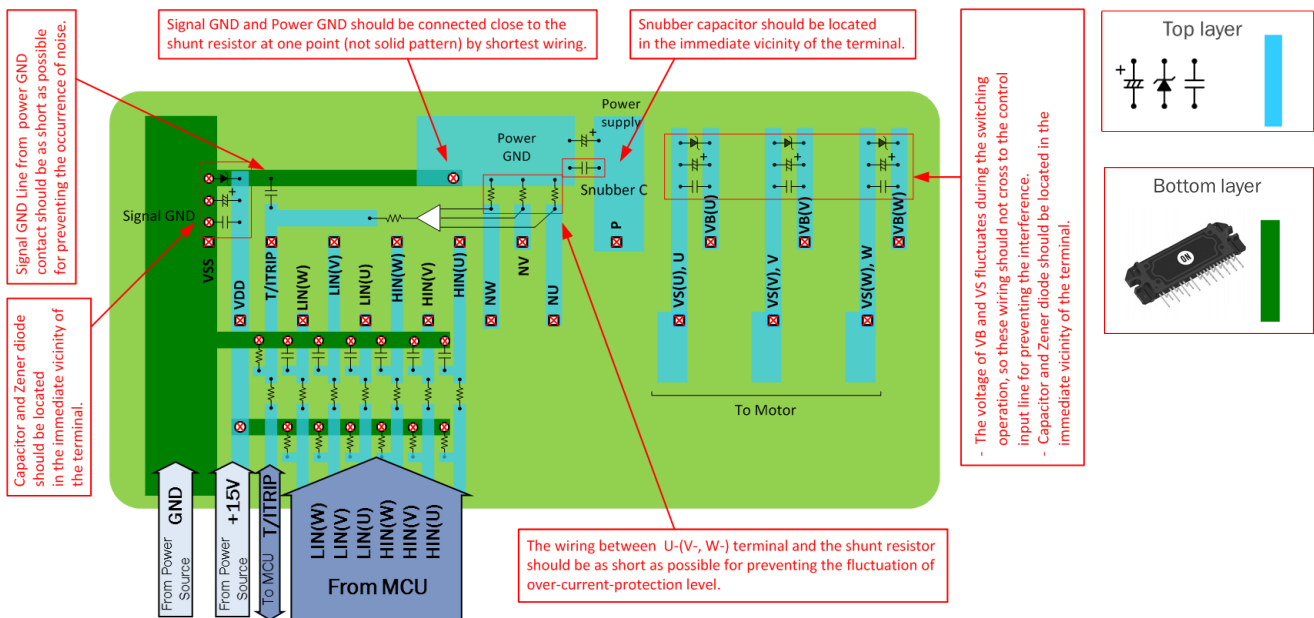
Signal GND Line from power GND contact should be as short as possible for preventing the occurrence of noise.

Signal GND and Power GND should be connected close to the shunt resistor at one point (not solid pattern) by shortest wiring.

Snubber capacitor should be located in the immediate vicinity of the terminal.

- The voltage of VB and VS fluctuates during the switching operation, so these wiring should not cross to the control input line for preventing the interference.
- Capacitor and Zener diode should be located in the immediate vicinity of the terminal.

Top layer

Bottom layer

Power supply

Power GND

Snubber C

Signal GND

VSS

VDD

T/ITRIP

LIN(W)

LIN(V)

LIN(U)

HIN(W)

HIN(V)

HIN(U)

NW

NV

NU

P

VS(U), U

VB(U)

VS(V), V

VB(V)

VS(W), W

VB(W)

To Motor

Capacitor and Zener diode should be located in the immediate vicinity of the terminal.

GND
From Power Source

+15V
From Power Source

T/ITRIP
To MCU

LIN(W)
LIN(V)
LIN(U)
HIN(W)
HIN(V)
HIN(U)
From MCU

The wiring between U-(V-, W-) terminal and the shunt resistor should be as short as possible for preventing the fluctuation of over-current-protection level.